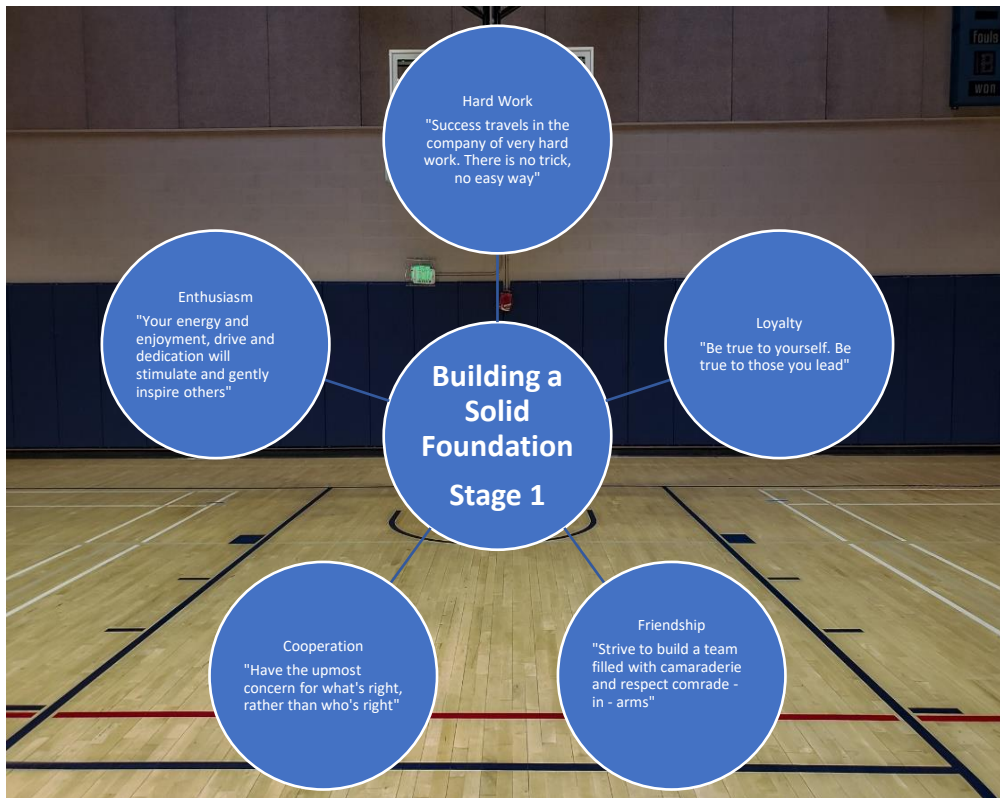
Hard Work
"Success travels in the company of very hard work. There is no trick, no easy way"

Enthusiasm
"Your energy and enjoyment, drive and dedication will stimulate and gently inspire others"

Building a Solid Foundation
Stage 1

Loyalty
"Be true to yourself. Be true to those you lead"

Cooperation
"Have the upmost concern for what's right, rather than who's right"

Friendship
"Strive to build a team filled with camaraderie and respect comrade - in - arms"

fouls
won